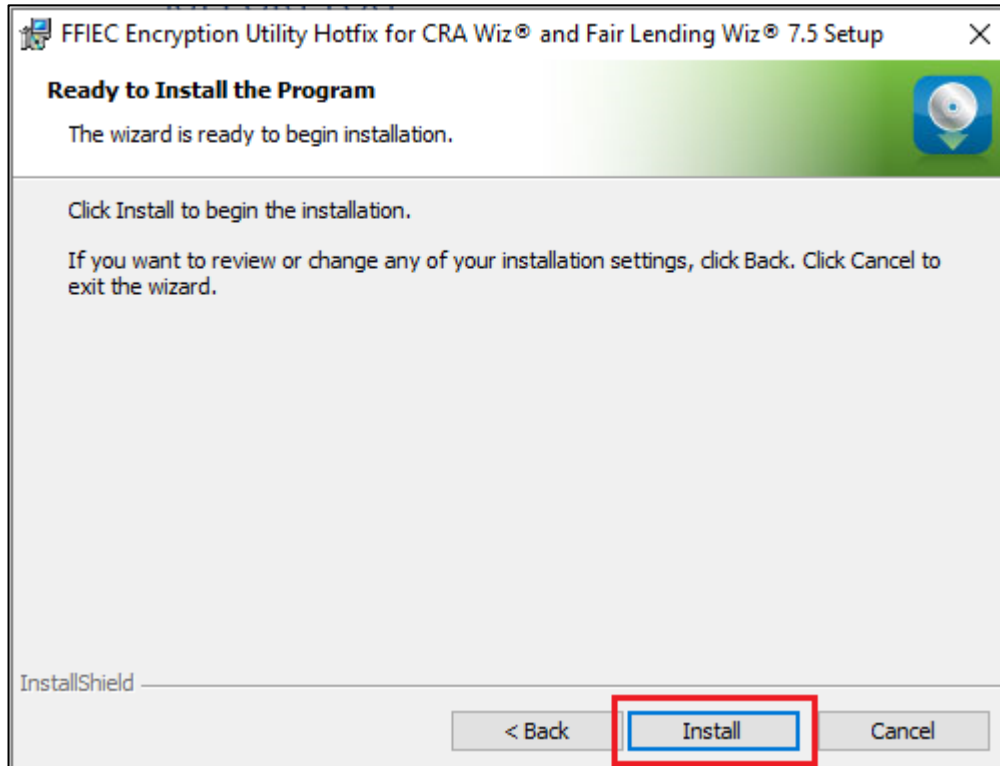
FFIEC Encryption Utility Hotfix for CRA Wiz® and Fair Lending Wiz® 7.5 Setup

×

Ready to Install the Program

The wizard is ready to begin installation.

Click Install to begin the installation.

If you want to review or change any of your installation settings, click Back. Click Cancel to exit the wizard.

InstallShield

< Back

Install

Cancel